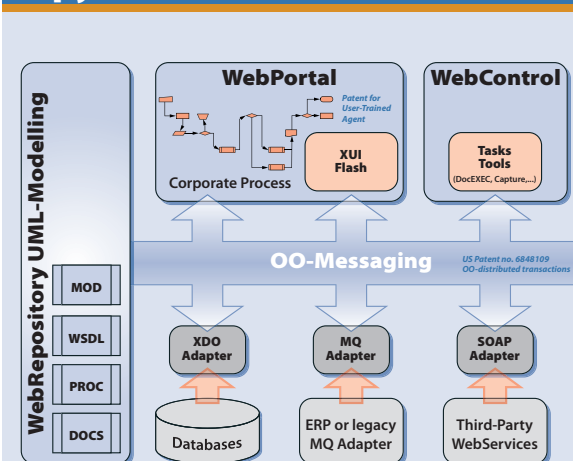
WebRepository UML-Modelling

MOD

WSDL

PROC

DOCS

WebPortal

Patent for User-Trained Agent

XUI Flash

Corporate Process

WebControl

Tasks Tools (DocEXEC, Capture,...)

OO-Messaging

US Patent no. 6848109 OO-distributed transactions

XDO Adapter

MQ Adapter

SOAP Adapter

Databases

ERP or legacy MQ Adapter

Third-Party WebServices